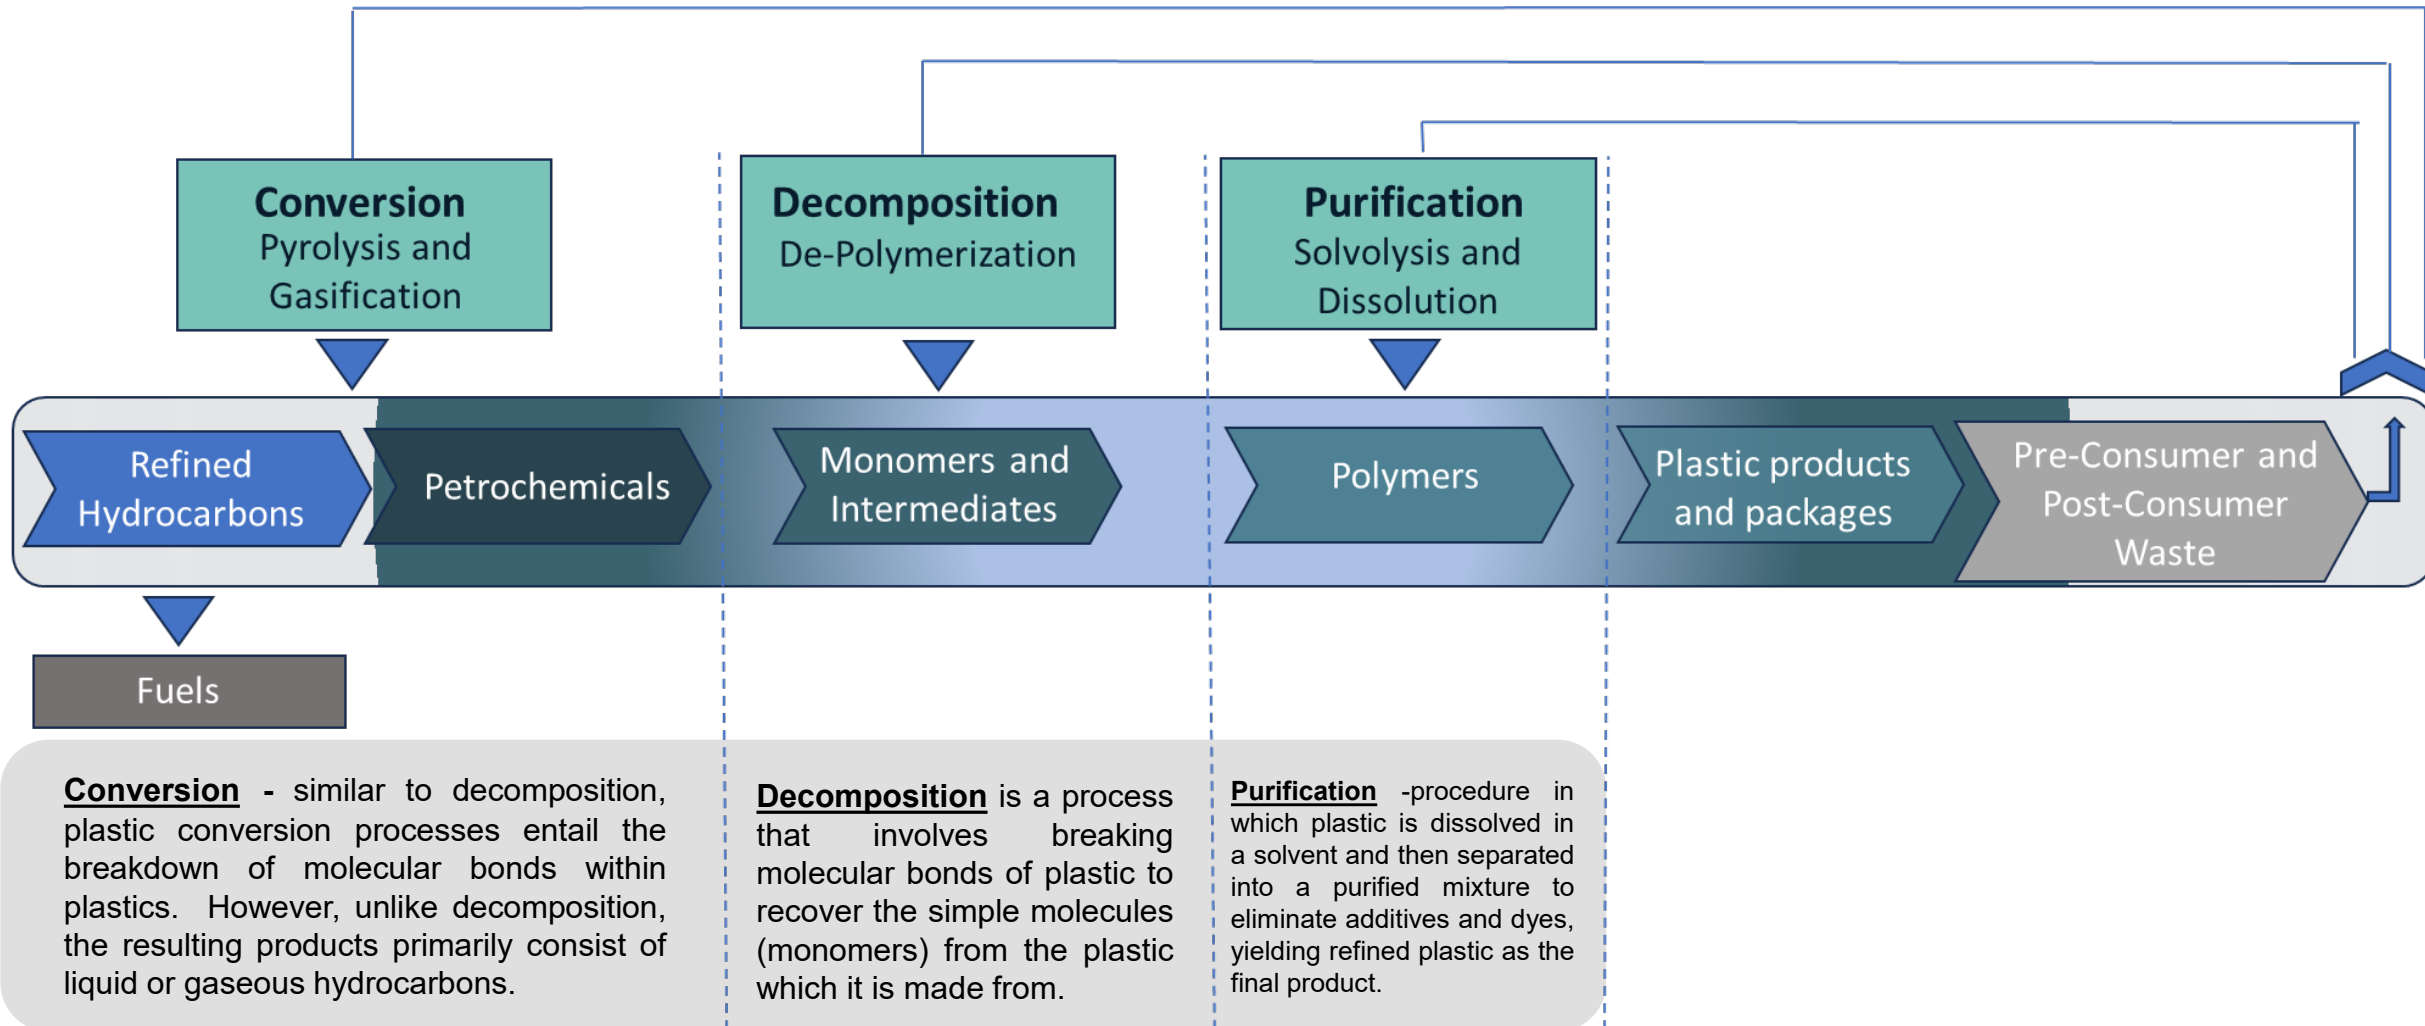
Conversion
Pyrolysis and Gasification

Decomposition
De-Polymerization

Purification
Solvolysis and Dissolution

Refined Hydrocarbons

Petrochemicals

Monomers and Intermediates

Polymers

Plastic products and packages

Pre-Consumer and Post-Consumer Waste

Fuels

**Conversion** - similar to decomposition, plastic conversion processes entail the breakdown of molecular bonds within plastics. However, unlike decomposition, the resulting products primarily consist of liquid or gaseous hydrocarbons.

**Decomposition** is a process that involves breaking molecular bonds of plastic to recover the simple molecules (monomers) from the plastic which it is made from.

**Purification** -procedure in which plastic is dissolved in a solvent and then separated into a purified mixture to eliminate additives and dyes, yielding refined plastic as the final product.